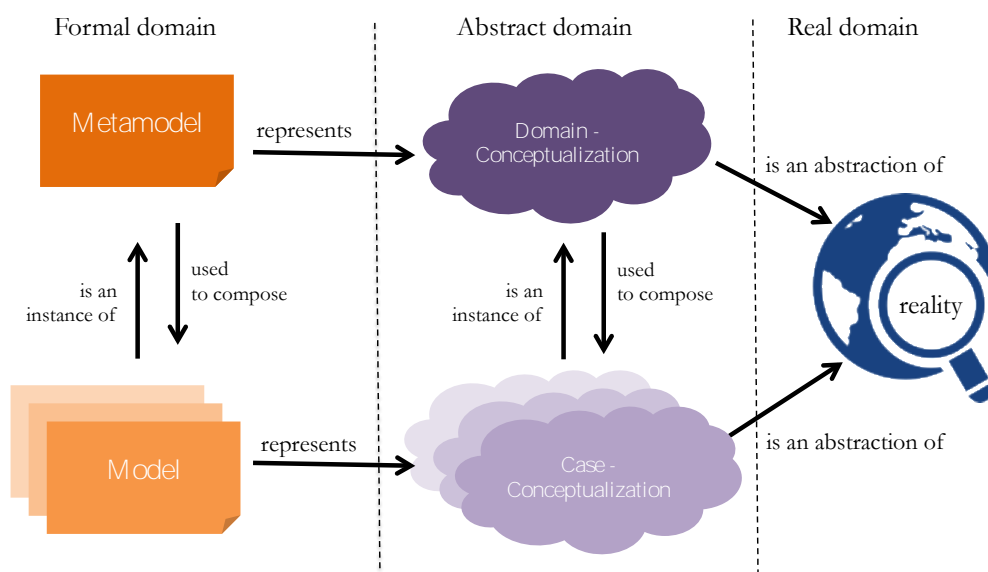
Formal domain

Abstract domain

Real domain

Metamodel

represents

Domain - Conceptualization

is an abstraction of

used to compose

is an instance of

is an instance of

used to compose

reality

Model

represents

Case - Conceptualization

is an abstraction of